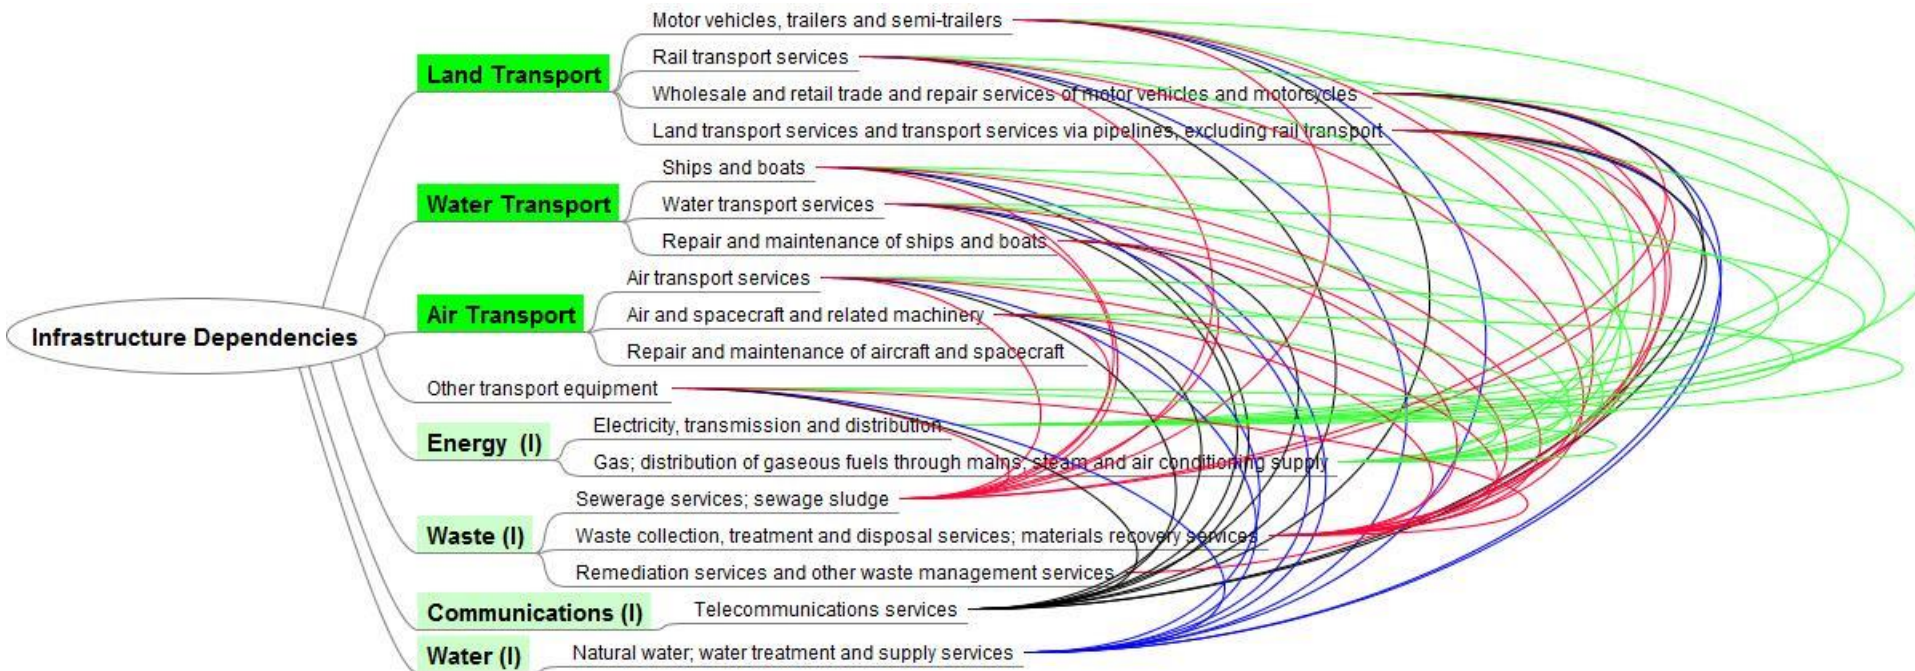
Infrastructure Dependencies

Land Transport
Motor vehicles, trailers and semi-trailers
Rail transport services
Wholesale and retail trade and repair services of motor vehicles and motorcycles
Land transport services and transport services via pipelines, excluding rail transport

Water Transport
Ships and boats
Water transport services
Repair and maintenance of ships and boats

Air Transport
Air transport services
Air and spacecraft and related machinery
Repair and maintenance of aircraft and spacecraft

Other transport equipment

Energy (I)
Electricity, transmission and distribution
Gas; distribution of gaseous fuels through mains; steam and air conditioning supply

Waste (I)
Sewerage services; sewage sludge
Waste collection, treatment and disposal services; materials recovery services
Remediation services and other waste management services

Communications (I)
Telecommunications services

Water (I)
Natural water; water treatment and supply services